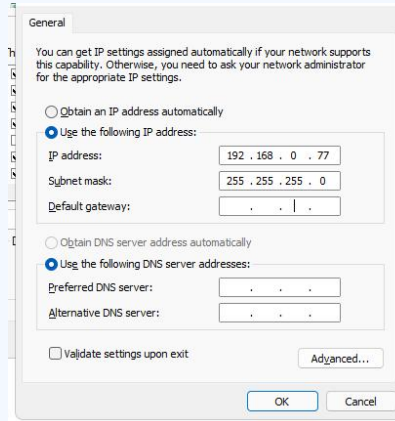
General

You can get IP settings assigned automatically if your network supports this capability. Otherwise, you need to ask your network administrator for the appropriate IP settings.

Obtain an IP address automatically

Use the following IP address:

IP address: 192 . 168 . 0 . 77

Subnet mask: 255 . 255 . 255 . 0

Default gateway: . . .

Obtain DNS server address automatically

Use the following DNS server addresses:

Preferred DNS server: . . .

Alternative DNS server: . . .

Validate settings upon exit

Advanced...

OK

Cancel